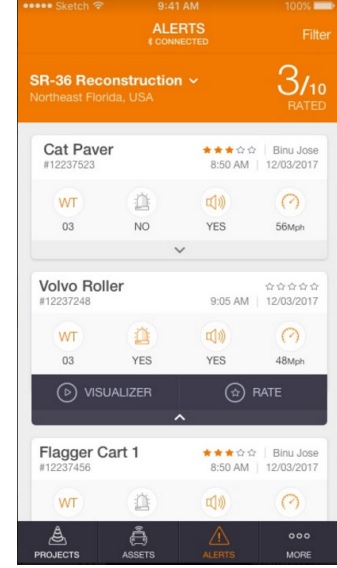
●●●●● Sketch 9:41 AM 100%

ALERTS
CONNECTED

Filter

SR-36 Reconstruction
Northeast Florida, USA

3/10
RATED

Cat Paver
#12237523

★★★☆☆ | Binu Jose
8:50 AM | 12/03/2017

WT
03

NO

YES

56Mph

Volvo Roller
#12237248

☆☆☆☆☆
9:05 AM | 12/03/2017

WT
03

YES

YES

48Mph

VISUALIZER

RATE

Flagger Cart 1
#12237456

★★★☆☆ | Binu Jose
8:50 AM | 12/03/2017

WT

PROJECTS

ASSETS

ALERTS

MORE